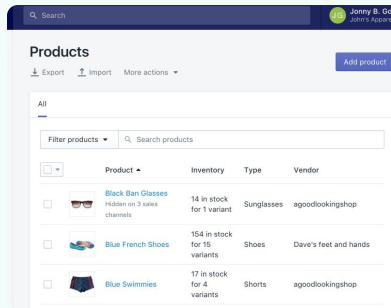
Search

JG Jonny B. Go
John's Appare

Products

Export Import More actions

Add product

All

Filter products

Search products

| | Product | Inventory | Type | Vendor |
|---|---|---|---|---|
| | Black Ban Glasses Hidden on 3 sales channels | 14 in stock for 1 variant | Sunglasses | agoodlookingshop |
| | Blue French Shoes | 154 in stock for 15 variants | Shoes | Dave's feet and hands |
| | Blue Swimmies | 17 in stock for 4 variants | Shorts | agoodlookingshop |